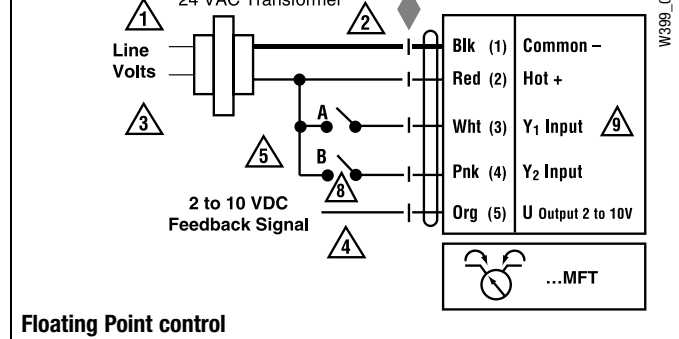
1
24 VAC Transformer
2
W399_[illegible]
Line Volts
3
Blk (1) Common –
Red (2) Hot +
A
Wht (3) $Y_1$ Input
9
5
B
8
Pnk (4) $Y_2$ Input
2 to 10 VDC Feedback Signal
Org (5) U Output 2 to 10V
4
...MFT
Floating Point control